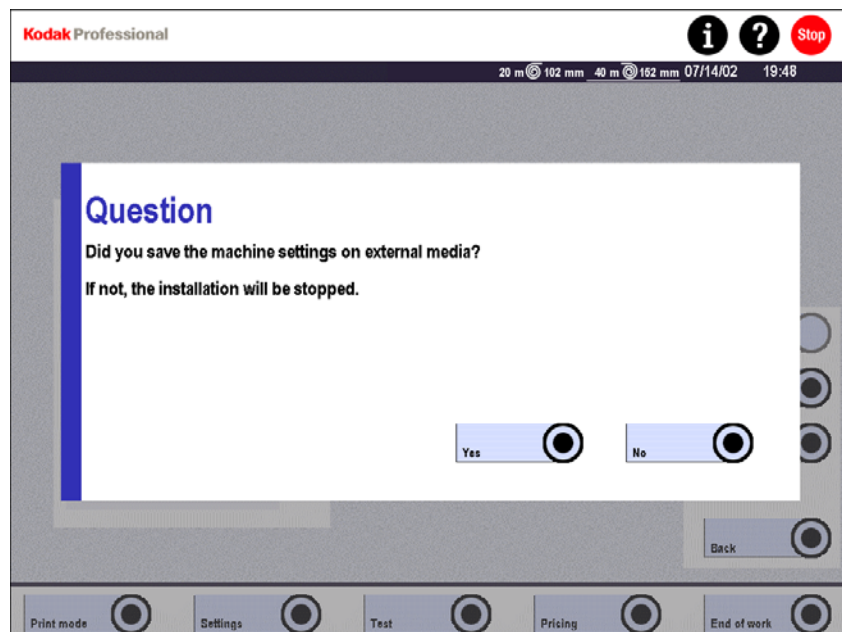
Kodak Professional

i ? Stop

20 m 102 mm 40 m 152 mm 07/14/02 19:48

Question

Did you save the machine settings on external media?

If not, the installation will be stopped.

Yes

No

Back

Print mode

Settings

Test

Pricing

End of work